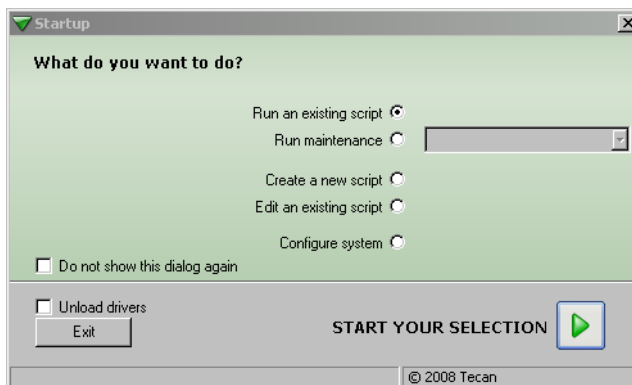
Startup

What do you want to do?

Run an existing script

Run maintenance

Create a new script

Edit an existing script

Configure system

Do not show this dialog again

Unload drivers

Exit

START YOUR SELECTION

© 2008 Tecan